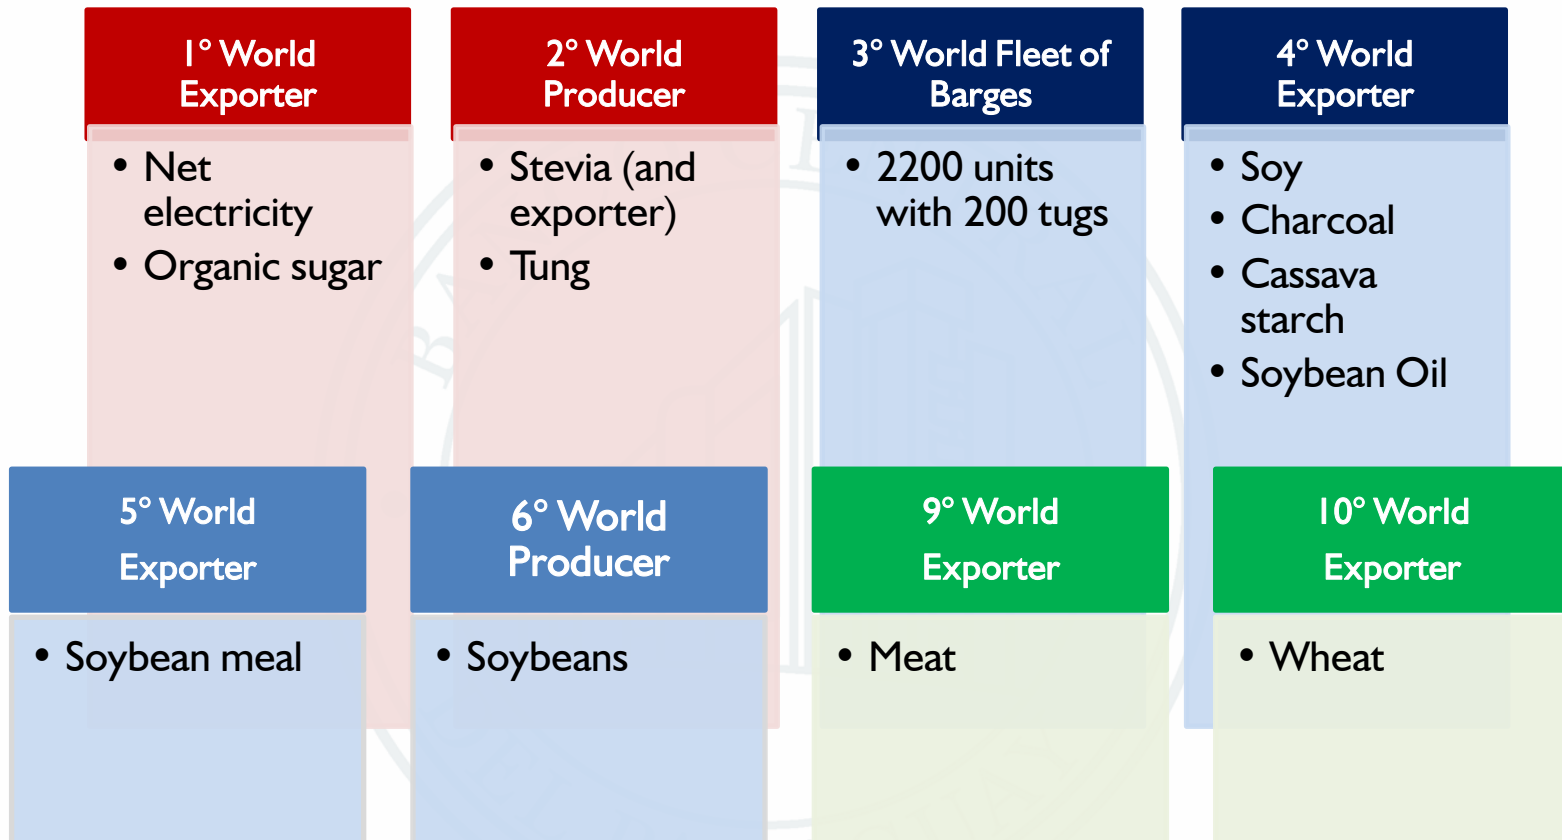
1° World Exporter

• Net electricity
• Organic sugar

2° World Producer

• Stevia (and exporter)
• Tung

3° World Fleet of Barges

• 2200 units with 200 tugs

4° World Exporter

• Soy
• Charcoal
• Cassava starch
• Soybean Oil

5° World Exporter

• Soybean meal

6° World Producer

• Soybeans

9° World Exporter

• Meat

10° World Exporter

• Wheat